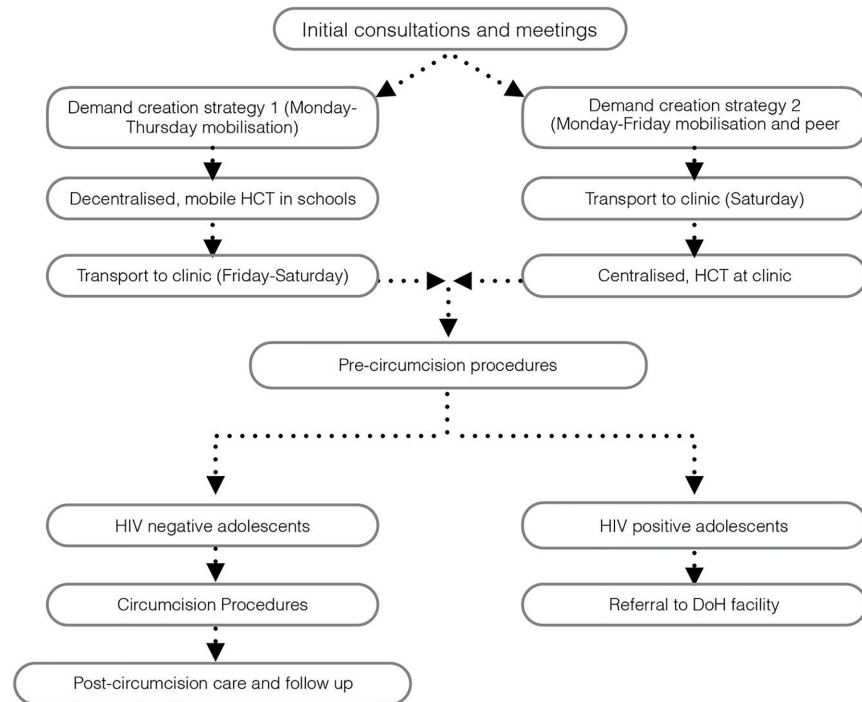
Initial consultations and meetings

Demand creation strategy 1 (Monday-Thursday mobilisation)

Demand creation strategy 2 (Monday-Friday mobilisation and peer

Decentralised, mobile HCT in schools

Transport to clinic (Saturday)

Transport to clinic (Friday-Saturday)

Centralised, HCT at clinic

Pre-circumcision procedures

HIV negative adolescents

HIV positive adolescents

Circumcision Procedures

Referral to DoH facility

Post-circumcision care and follow up